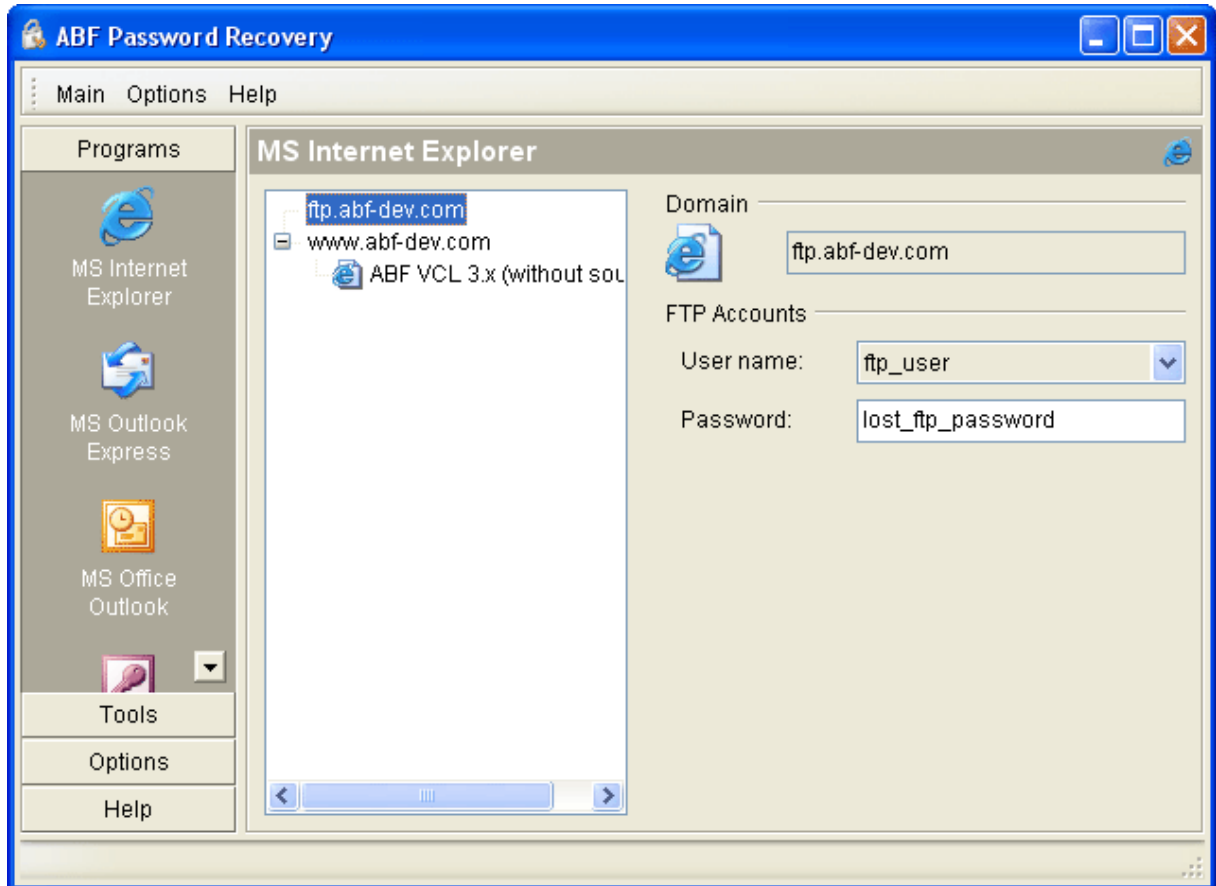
ABF Password Recovery

Main Options Help

Programs

MS Internet Explorer

MS Outlook Express

MS Office Outlook

Tools

Options

Help

MS Internet Explorer

ftp.abf-dev.com
www.abf-dev.com
ABF VCL 3.x (without sou

Domain

ftp.abf-dev.com

FTP Accounts

User name: ftp_user

Password: lost_ftp_password